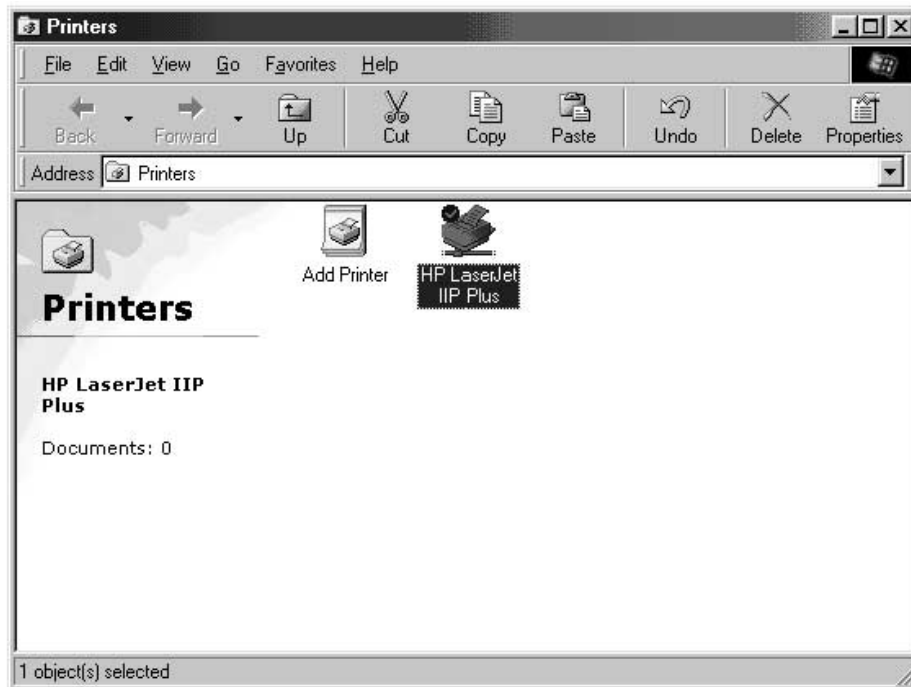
Printers

File Edit View Go Favorites Help

Back Forward Up Cut Copy Paste Undo Delete Properties

Address Printers

Printers

HP LaserJet IIP Plus

Documents: 0

Add Printer

HP LaserJet IIP Plus

1 object(s) selected